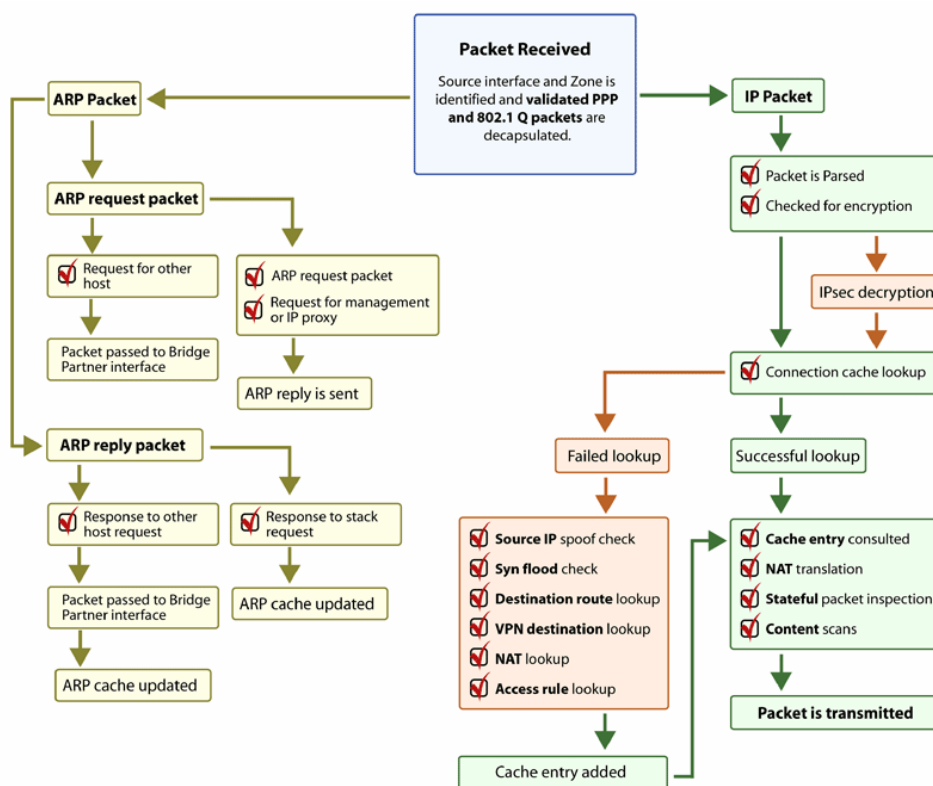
Packet Received

Source interface and Zone is identified and validated PPP and 802.1 Q packets are decapsulated.

ARP Packet

ARP request packet

Request for other host

Packet passed to Bridge Partner interface

ARP request packet

Request for management or IP proxy

ARP reply is sent

ARP reply packet

Response to other host request

Packet passed to Bridge Partner interface

ARP cache updated

Response to stack request

ARP cache updated

IP Packet

Packet is Parsed

Checked for encryption

IPsec decryption

Connection cache lookup

Failed lookup

Source IP spoof check

Syn flood check

Destination route lookup

VPN destination lookup

NAT lookup

Access rule lookup

Cache entry added

Successful lookup

Cache entry consulted

NAT translation

Stateful packet inspection

Content scans

Packet is transmitted